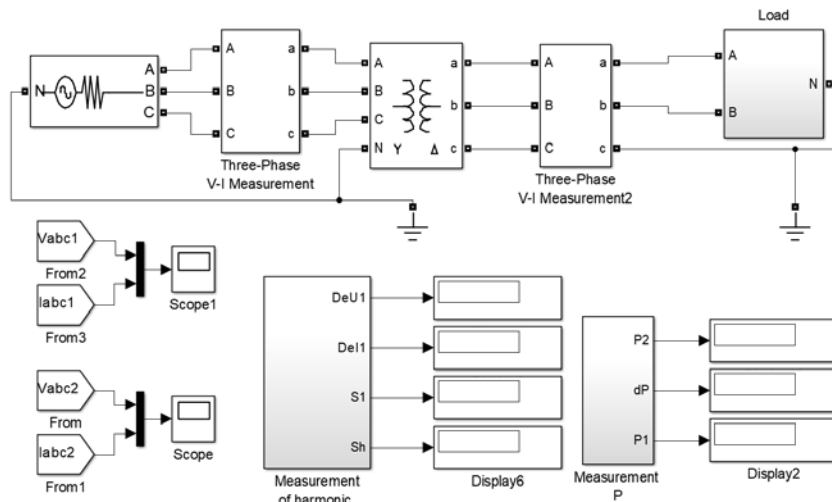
Load

N

A

B

C

A

B

C

a

b

c

Three-Phase
V-I Measurement

A

B

C

N

Y

Δ

a

b

c

A

B

C

a

b

c

Three-Phase
V-I Measurement2

A

B

N

Vabc1

From2

Iabc1

From3

Scope1

Vabc2

From

Iabc2

From1

Scope

DeU1

DeI1

S1

Sh

Measurement
of harmonic

Display6

P2

dP

P1

Measurement
P

Display2